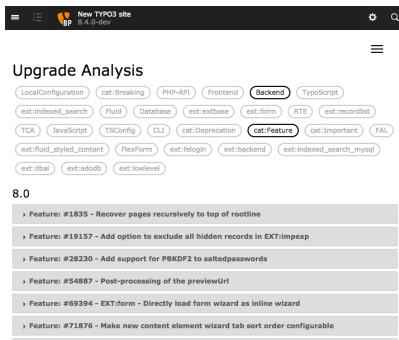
New TYPO3 site
8.4.0-dev

Upgrade Analysis

LocalConfiguration cat:Breaking PHP-API Frontend Backend TypoScript ext:indexed_search Fluid Database ext:extbase ext:form RTE ext:recordlist TCA JavaScript TSConfig CLI cat:Deprecation cat:Feature cat:Important FAL ext:fluid_styled_content FlexForm ext:felogin ext:backend ext:indexed_search_mysql ext:dbal ext:adodb ext:lowlevel

8.0

Feature: #1835 - Recover pages recursively to top of rootline

Feature: #19157 - Add option to exclude all hidden records in EXT:impexp

Feature: #28230 - Add support for PBKDF2 to saltedpasswords

Feature: #54887 - Post-processing of the previewUrl

Feature: #69394 - EXT:form - Directly load form wizard as inline wizard

Feature: #71876 - Make new content element wizard tab sort order configurable